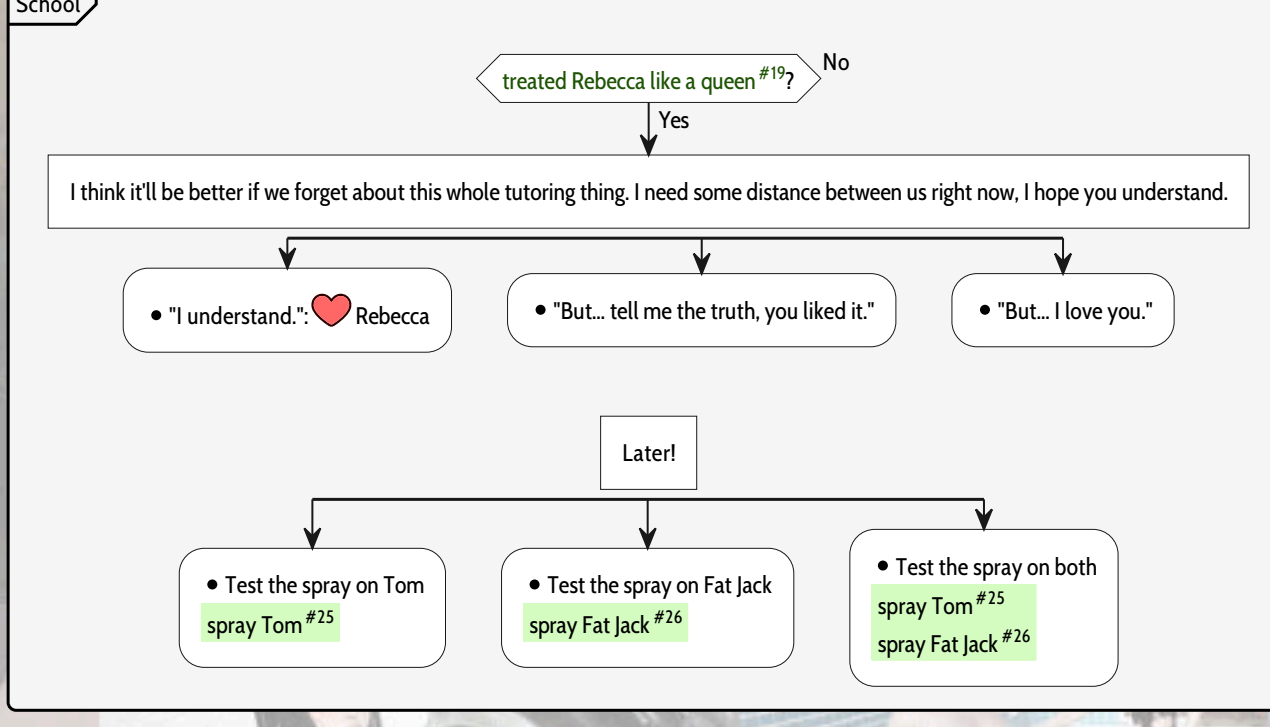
School

treated Rebecca like a queen $^{\#19}$?

No

Yes

I think it'll be better if we forget about this whole tutoring thing. I need some distance between us right now, I hope you understand.

• "I understand.": Rebecca

• "But... tell me the truth, you liked it."

• "But... I love you."

Later!

• Test the spray on Tom
spray Tom $^{\#25}$

• Test the spray on Fat Jack
spray Fat Jack $^{\#26}$

• Test the spray on both
spray Tom $^{\#25}$
spray Fat Jack $^{\#26}$